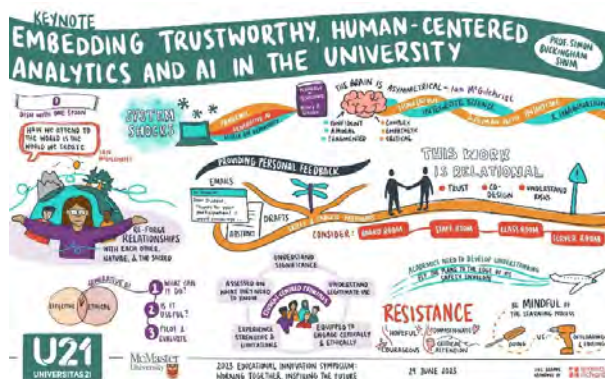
KEYNOTE

EMBEDDING TRUSTWORTHY, HUMAN-CENTERED ANALYTICS AND AI IN THE UNIVERSITY

PROF. SIMON BUCKINGHAM SHUM

THE BRAIN IS ASYMMETRICAL - Iain McGilchrist

SYSTEM SHOCK!

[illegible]

CONFIDENT
LINEAR
FRAGMENTED

COMPLEX
EMBODIED
RELATIONAL

HOW WE ATTEND TO THE WORLD IS THE WORLD WE CREATE

RE-FORGE RELATIONSHIPS WITH EACH OTHER, NATURE, & THE SACRED

PROVIDING PERSONAL FEEDBACK

EMAILS

DRAFTS

THIS WORK IS RELATIONAL

TRUST
CO-DESIGN
UNDERSTAND BIAS

CONSIDER:
BOARD ROOM
STAFF ROOM
CLASS ROOM
CLOVER ROOM

GENERATIVE AI

EFFECTIVE
ETHICAL

1 WHAT CAN IT DO?
2 IS IT USEFUL?
3 PILOT & EVALUATE

UNDERSTAND SIGNIFICANCE

ASSESSED ON WHAT THEY NEED TO KNOW

UNDERSTAND LEGITIMATE USE

EXPERIENCE STRENGTHS & LIMITATIONS

EQUIPPED TO ENGAGE CRITICALLY & ETHICALLY

ACADEMICS NEED TO DEVELOP UNDERSTANDING

RESISTANCE

HOPEFUL
COURAGEOUS
COMPASSIONATE
GENEROUS ATTENTION

BE MINDFUL OF THE LEARNING PROCESS

U21
UNIVERSITAS 21

McMaster University

2023 EDUCATIONAL INNOVATION SYMPOSIUM: WORKING TOGETHER, INSPIRING THE FUTURE

29 JUNE 2023